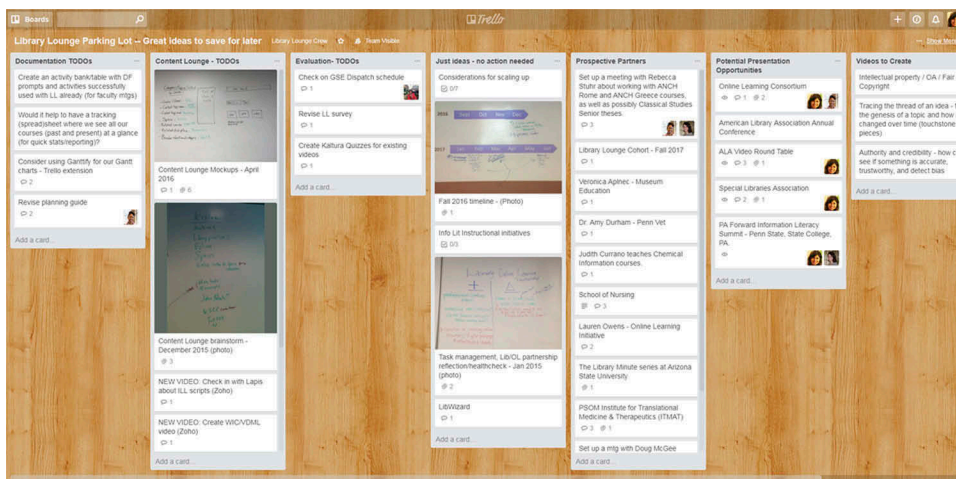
Boards

Trello

Library Lounge Parking Lot -- Great ideas to save for later   Library Lounge Crew   Team Visible   Show Menu

Documentation TODOs

Create an activity bank/table with DF prompts and activities successfully used with LL already (for faculty mtgs)

Would it help to have a tracking (spread)sheet where we see all our courses (past and present) at a glance (for quick stats/reporting)?

Consider using Ganttify for our Gantt charts - Trello extension
2

Revise planning guide
2

Add a card...

Content Lounge - TODOs

Content Lounge Mockups - April 2016
1 6

Content Lounge brainstorm - December 2015 (photo)
3

NEW VIDEO: Check in with Lapis about ILL scripts (Zoho)
1

NEW VIDEO: Create WIC/VDML video (Zoho)
1

Add a card...

Evaluation- TODOs

Check on GSE Dispatch schedule
1

Revise LL survey
1

Create Kaltura Quizzes for existing videos
1

Add a card...

Just ideas - no action needed

Considerations for scaling up
0/7

Fall 2016 timeline - (Photo)
1

Info Lit instructional initiatives
0/3

Task management, Lib/OL partnership reflection/healthcheck - Jan 2015 (photo)
2

LibWizard
1

Add a card...

Prospective Partners

Set up a meeting with Rebecca Stuhr about working with ANCH Rome and ANCH Greece courses, as well as possibly Classical Studies Senior theses.
3

Library Lounge Cohort - Fall 2017
1

Veronica Aplnec - Museum Education
1

Dr. Amy Durham - Penn Vet
1

Judith Currano teaches Chemical Information courses.
1

School of Nursing
3

Lauren Owens - Online Learning Initiative
2

The Library Minute series at Arizona State University
1

PSOM Institute for Translational Medicine & Therapeutics (ITMAT)
3 1

Set up a mtg with Doug McGee

Add a card...

Potential Presentation Opportunities

Online Learning Consortium
1 2

American Library Association Annual Conference

ALA Video Round Table
3 1

Special Libraries Association
2 1

PA Forward Information Literacy Summit - Penn State, State College, PA.

Add a card...

Videos to Create

Intellectual property / OA / Fair Use / Copyright

Tracing the thread of an idea - the genesis of a topic and how it has changed over time (touchstone pieces)

Authority and credibility - how do you see if something is accurate, trustworthy, and detect bias

Add a card...